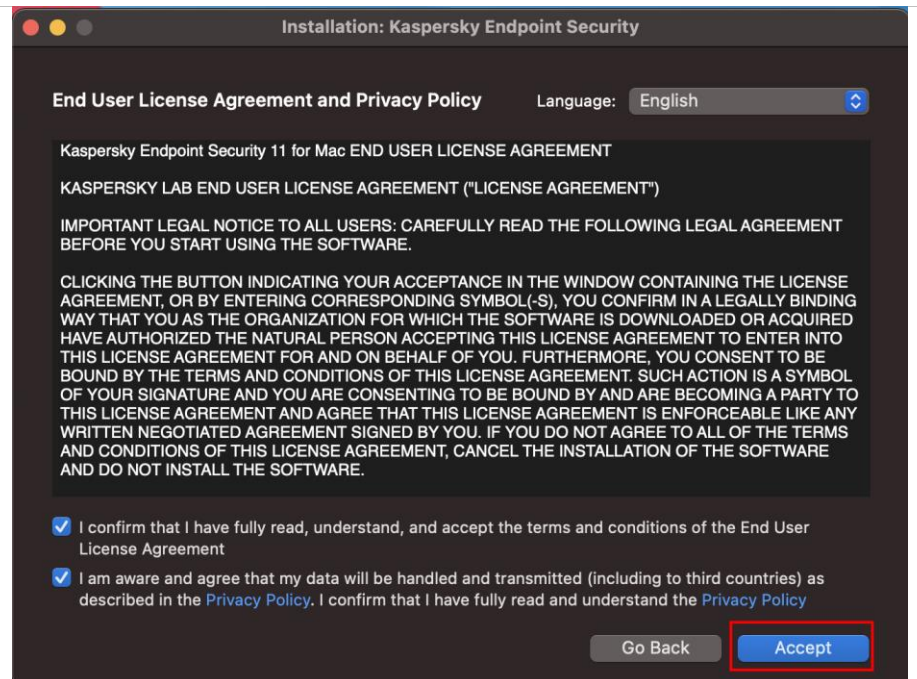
Installation: Kaspersky Endpoint Security

End User License Agreement and Privacy Policy

Language: English

Kaspersky Endpoint Security 11 for Mac END USER LICENSE AGREEMENT

KASPERSKY LAB END USER LICENSE AGREEMENT ("LICENSE AGREEMENT")

IMPORTANT LEGAL NOTICE TO ALL USERS: CAREFULLY READ THE FOLLOWING LEGAL AGREEMENT BEFORE YOU START USING THE SOFTWARE.

CLICKING THE BUTTON INDICATING YOUR ACCEPTANCE IN THE WINDOW CONTAINING THE LICENSE AGREEMENT, OR BY ENTERING CORRESPONDING SYMBOL(-S), YOU CONFIRM IN A LEGALLY BINDING WAY THAT YOU AS THE ORGANIZATION FOR WHICH THE SOFTWARE IS DOWNLOADED OR ACQUIRED HAVE AUTHORIZED THE NATURAL PERSON ACCEPTING THIS LICENSE AGREEMENT TO ENTER INTO THIS LICENSE AGREEMENT FOR AND ON BEHALF OF YOU. FURTHERMORE, YOU CONSENT TO BE BOUND BY THE TERMS AND CONDITIONS OF THIS LICENSE AGREEMENT. SUCH ACTION IS A SYMBOL OF YOUR SIGNATURE AND YOU ARE CONSENTING TO BE BOUND BY AND ARE BECOMING A PARTY TO THIS LICENSE AGREEMENT AND AGREE THAT THIS LICENSE AGREEMENT IS ENFORCEABLE LIKE ANY WRITTEN NEGOTIATED AGREEMENT SIGNED BY YOU. IF YOU DO NOT AGREE TO ALL OF THE TERMS AND CONDITIONS OF THIS LICENSE AGREEMENT, CANCEL THE INSTALLATION OF THE SOFTWARE AND DO NOT INSTALL THE SOFTWARE.

I confirm that I have fully read, understand, and accept the terms and conditions of the End User License Agreement

I am aware and agree that my data will be handled and transmitted (including to third countries) as described in the Privacy Policy. I confirm that I have fully read and understand the Privacy Policy

Go Back

Accept